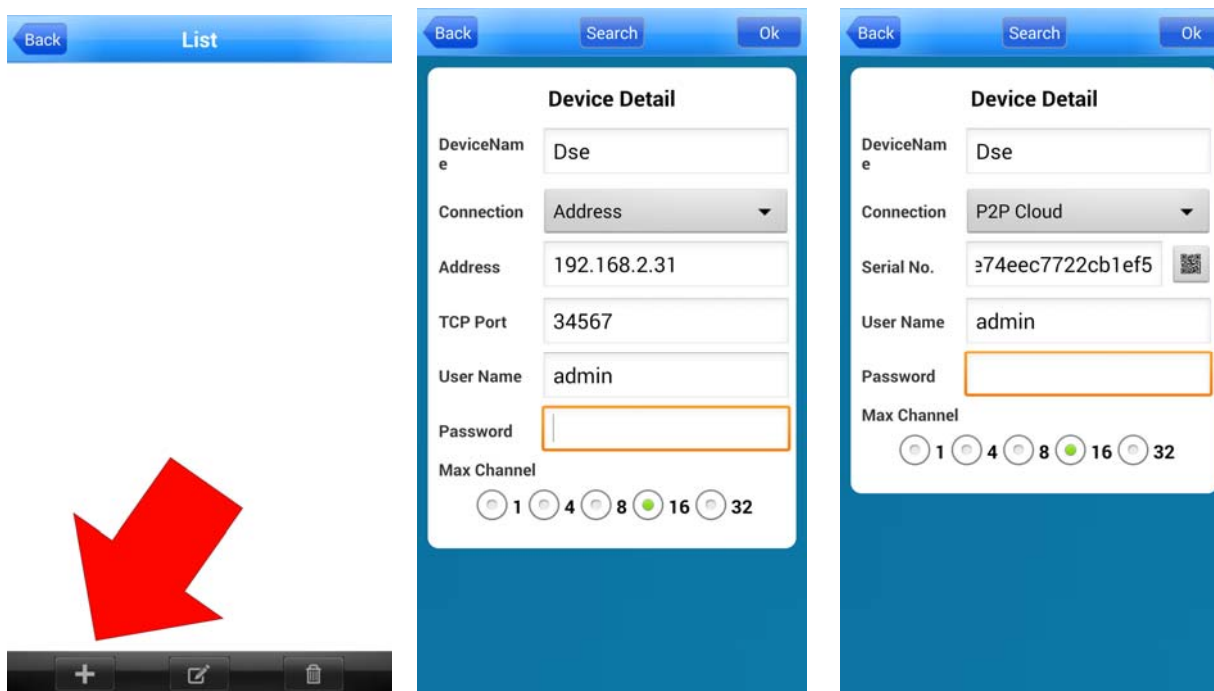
Back List

+

Back Search Ok

Device Detail

DeviceName Dse

Connection Address

Address 192.168.2.31

TCP Port 34567

User Name admin

Password

Max Channel

1 4 8 16 32

Back Search Ok

Device Detail

DeviceName Dse

Connection P2P Cloud

Serial No. ɘ74eec7722cb1ef5

User Name admin

Password

Max Channel

1 4 8 16 32